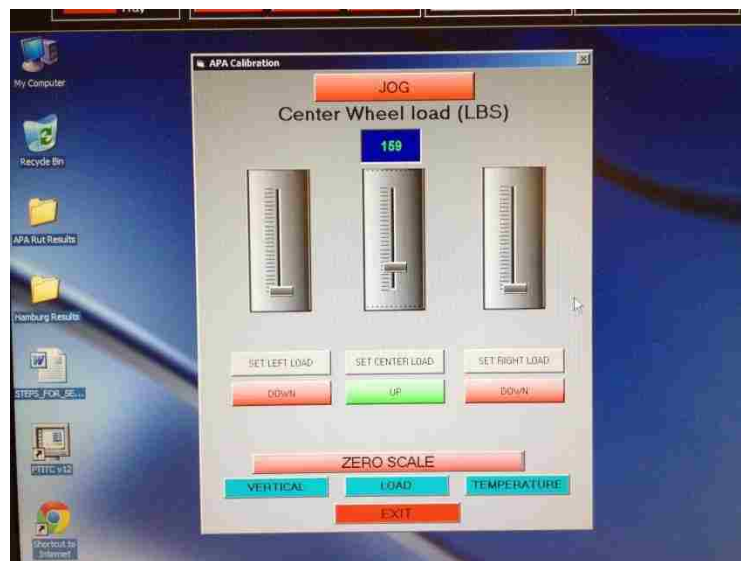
Tray

My Computer

Recycle Bin

APA Rut Results

Hamburg Results

STEPS_FOR_SE...

PTITC v12

Shortcut to Internet

APA Calibration

JOG

Center Wheel load (LBS)

159

SET LEFT LOAD

SET CENTER LOAD

SET RIGHT LOAD

DOWN

UP

DOWN

ZERO SCALE

VERTICAL

LOAD

TEMPERATURE

EXIT